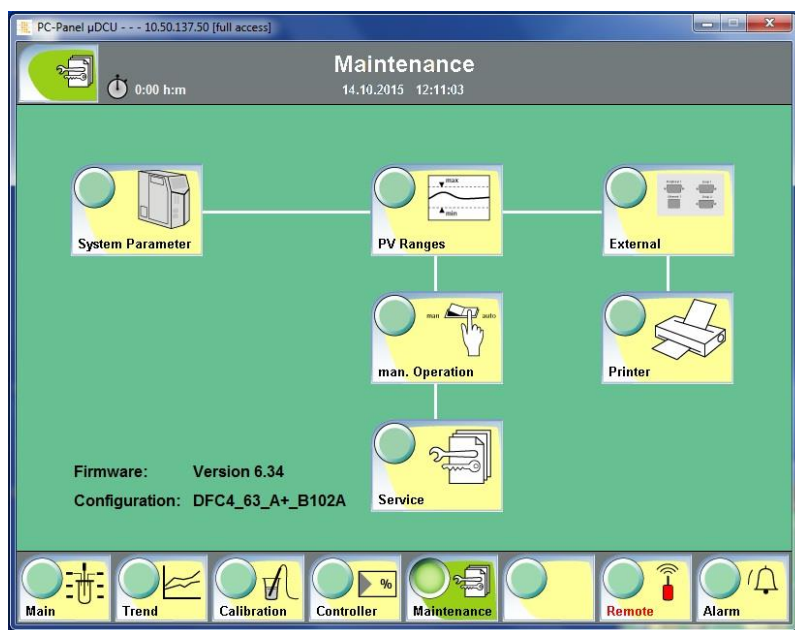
PC-Panel µDCU - - - 10.50.137.50 [full access]

0:00 h:m

Maintenance

14.10.2015 12:11:03

System Parameter

max

min

PV Ranges

External

man

auto

man. Operation

Printer

Firmware: Version 6.34

Configuration: DFC4_63_A+_B102A

Service

Main

Trend

Calibration

%

Controller

Maintenance

Remote

Alarm